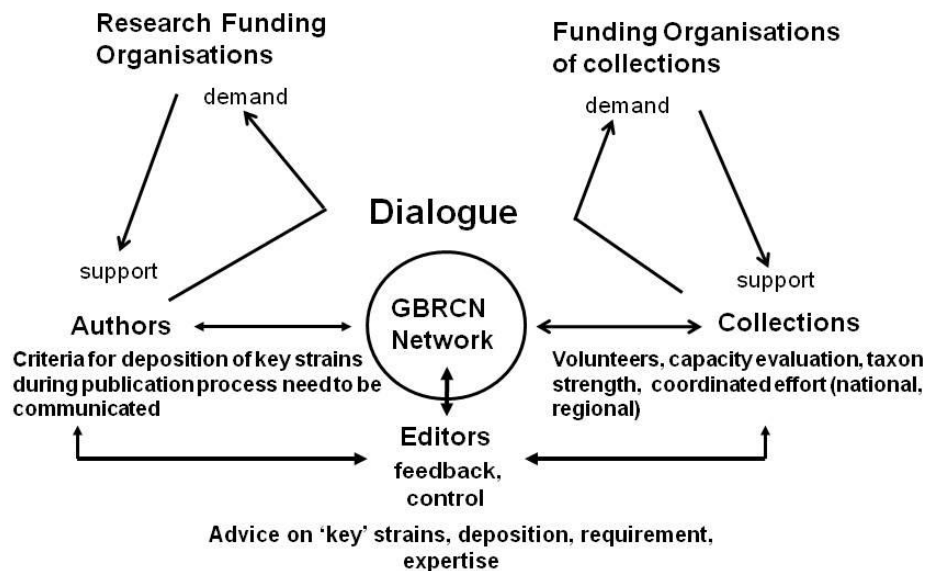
Research Funding Organisations

Funding Organisations of collections

demand

demand

Dialogue

support

support

Authors

GBRCN Network

Collections

Criteria for deposition of key strains during publication process need to be communicated

Volunteers, capacity evaluation, taxon strength, coordinated effort (national, regional)

Editors

feedback, control

Advice on 'key' strains, deposition, requirement, expertise